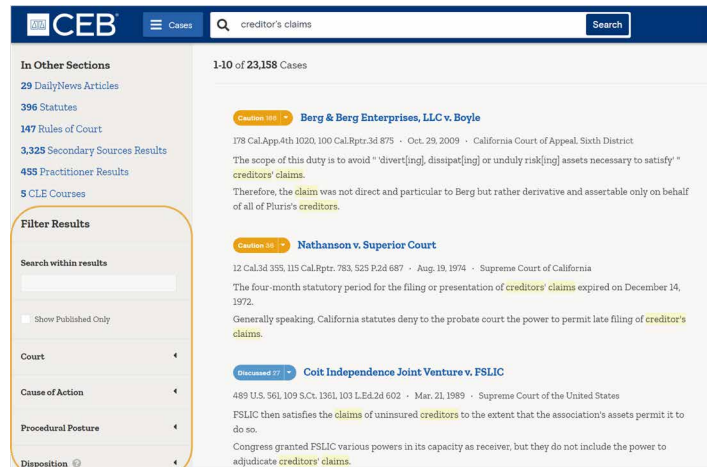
CEB®

Cases

creditor's claims

Search

In Other Sections
29 DailyNews Articles
396 Statutes
147 Rules of Court
3,325 Secondary Sources Results
455 Practitioner Results
5 CLE Courses

Filter Results

Search within results

Show Published Only

Court

Cause of Action

Procedural Posture

Disposition

1-10 of 23,158 Cases

Caution 188

Berg & Berg Enterprises, LLC v. Boyle

178 Cal.App.4th 1020, 100 Cal.Rptr.3d 875 · Oct. 29, 2009 · California Court of Appeal, Sixth District

The scope of this duty is to avoid " 'divert[ing], dissipat[ing] or unduly risk[ing] assets necessary to satisfy' " creditors' claims.

Therefore, the claim was not direct and particular to Berg but rather derivative and assertable only on behalf of all of Pluris's creditors.

Caution 36

Nathanson v. Superior Court

12 Cal.3d 355, 115 Cal.Rptr. 783, 525 P.2d 687 · Aug. 19, 1974 · Supreme Court of California

The four-month statutory period for the filing or presentation of creditors' claims expired on December 14, 1972.

Generally speaking, California statutes deny to the probate court the power to permit late filing of creditor's claims.

Discussed 27

Coit Independence Joint Venture v. FSLIC

489 U.S. 561, 109 S.Ct. 1361, 103 L.Ed.2d 602 · Mar. 21, 1989 · Supreme Court of the United States

FSLIC then satisfies the claims of uninsured creditors to the extent that the association's assets permit it to do so.

Congress granted FSLIC various powers in its capacity as receiver, but they do not include the power to adjudicate creditors' claims.